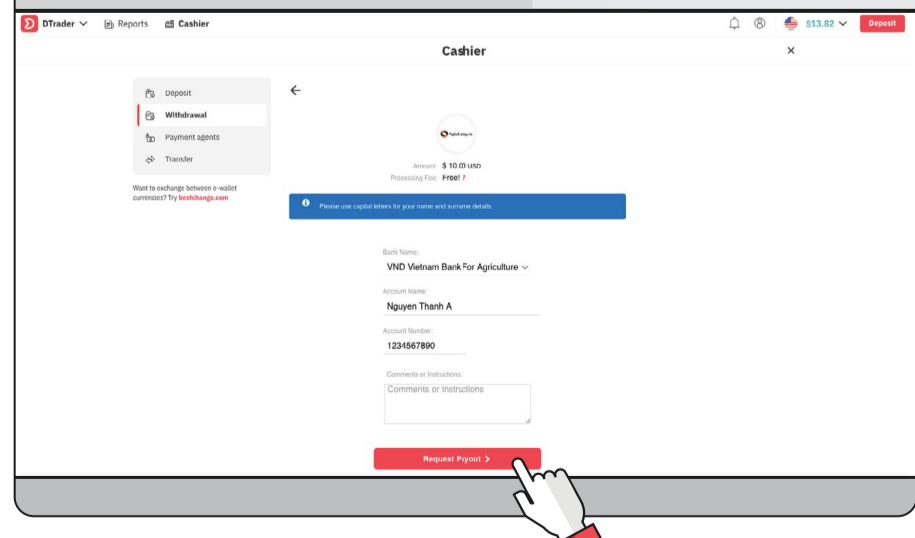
DTrader Reports Cashier $13.82 Deposit

Cashier

Deposit
Withdrawal
Payment agents
Transfer

Want to exchange between e-wallet currencies? Try bestchange.com

Agribank

Amount: $ 10.00 USD
Processing Fee: Free! ?

Please use capital letters for your name and surname details.

Bank Name:
VND Vietnam Bank For Agriculture

Account Name:
Nguyen Thanh A

Account Number:
1234567890

Comments or Instructions:
Comments or Instructions

Request Payout ›